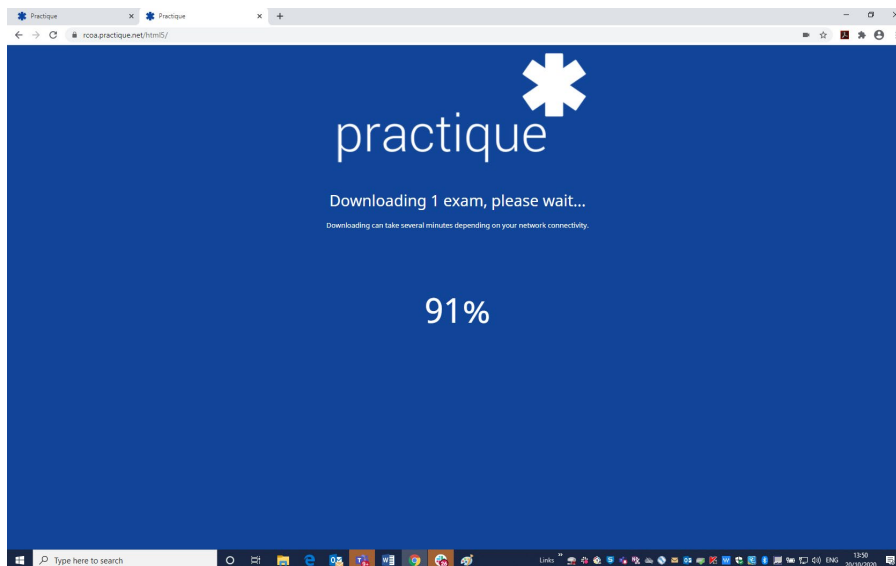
Practique
Practique
rcoa.practique.net/html5/

practique

Downloading 1 exam, please wait...

Downloading can take several minutes depending on your network connectivity.

91%

Type here to search
Links
ENG
13:50
20/10/2020